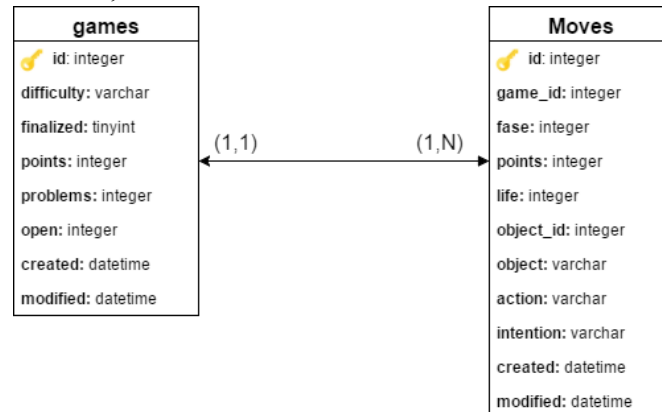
games

id: integer
difficulty: varchar
finalized: tinyint
points: integer
problems: integer
open: integer
created: datetime
modified: datetime

(1,1)

(1,N)

Moves

id: integer
game_id: integer
fase: integer
points: integer
life: integer
object_id: integer
object: varchar
action: varchar
intention: varchar
created: datetime
modified: datetime